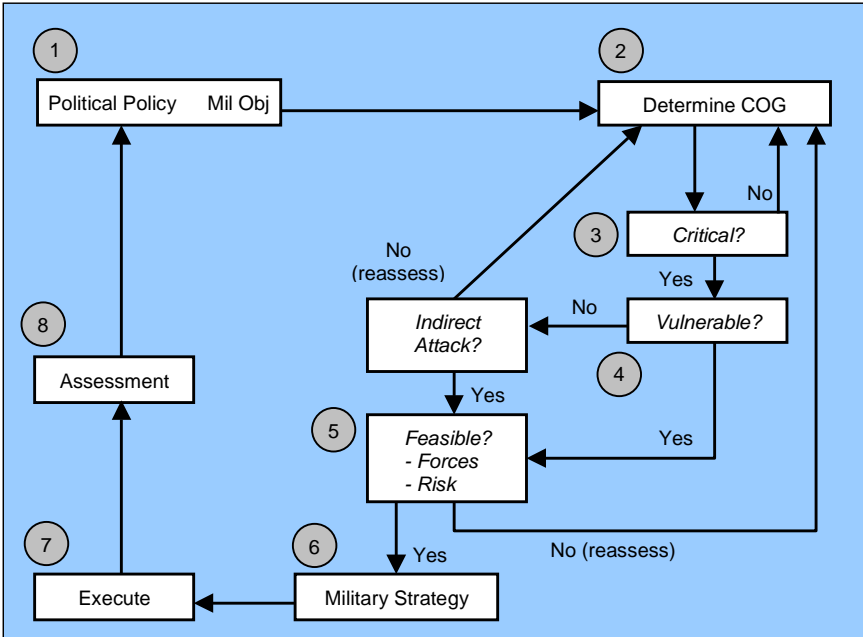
1

Political Policy Mil Obj

2

Determine COG

No

3

Critical?

Yes

No (reassess)

No

Indirect Attack?

Vulnerable?

8

4

Assessment

Yes

5

Feasible?
- Forces
- Risk

Yes

No (reassess)

7

6

Yes

Execute

Military Strategy